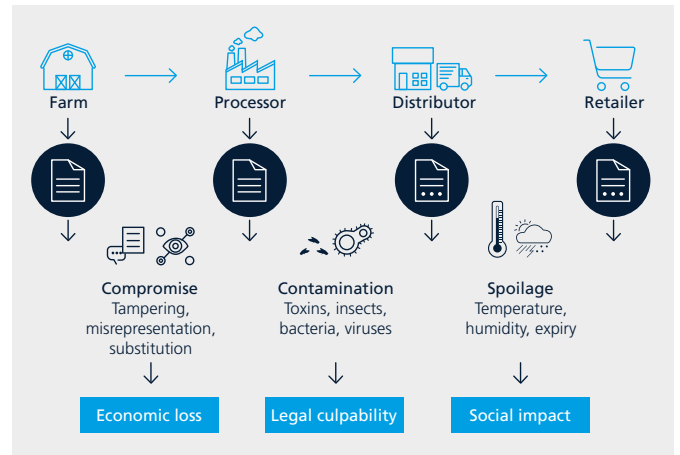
Farm

Processor

Distributor

Retailer

Compromise
Tampering, misrepresentation, substitution

Economic loss

Contamination
Toxins, insects, bacteria, viruses

Legal culpability

Spoilage
Temperature, humidity, expiry

Social impact